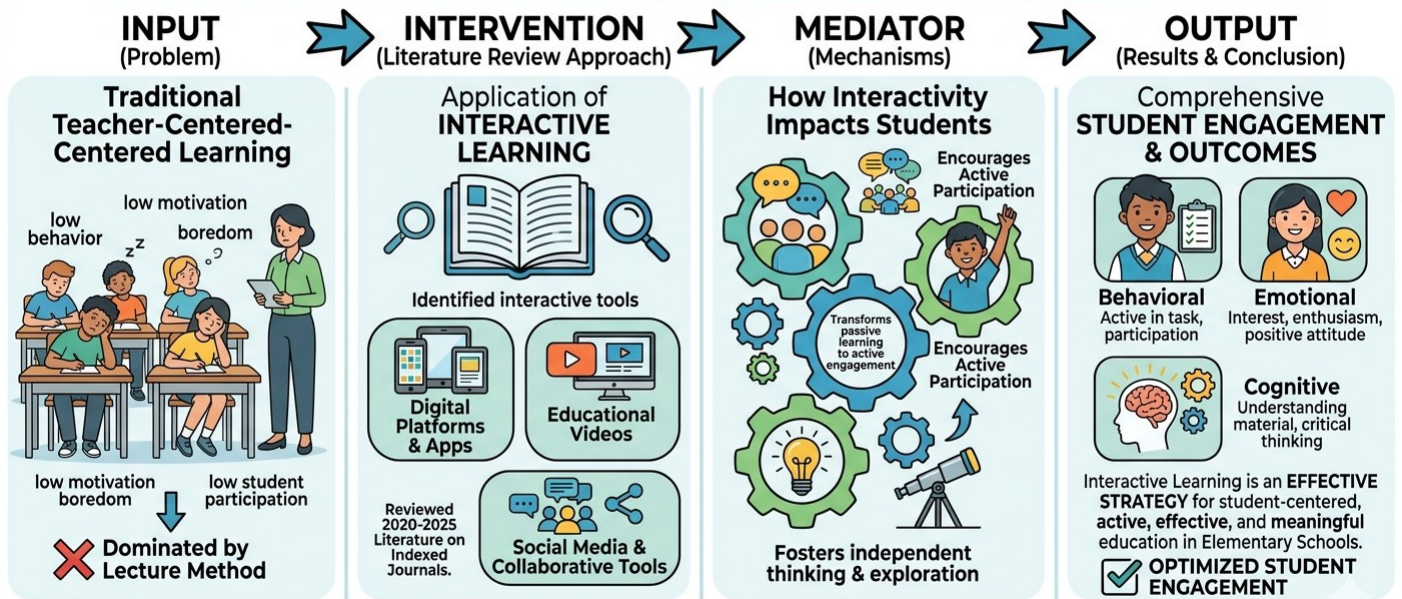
INPUT
(Problem)

Traditional Teacher-Centered-Centered Learning

low motivation

low behavior

boredom

low motivation boredom

low student participation

Dominated by Lecture Method

INTERVENTION
(Literature Review Approach)

Application of INTERACTIVE LEARNING

Identified interactive tools

Digital Platforms & Apps

Educational Videos

Reviewed 2020-2025 Literature on Indexed Journals.

Social Media & Collaborative Tools

MEDIATOR
(Mechanisms)

How Interactivity Impacts Students

Encourages Active Participation

Transforms passive learning to active engagement

Encourages Active Participation

Fosters independent thinking & exploration

OUTPUT
(Results & Conclusion)

Comprehensive STUDENT ENGAGEMENT & OUTCOMES

Behavioral
Active in task, participation

Emotional
Interest, enthusiasm, positive attitude

Cognitive
Understanding material, critical thinking

Interactive Learning is an EFFECTIVE STRATEGY for student-centered, active, effective, and meaningful education in Elementary Schools.

OPTIMIZED STUDENT ENGAGEMENT